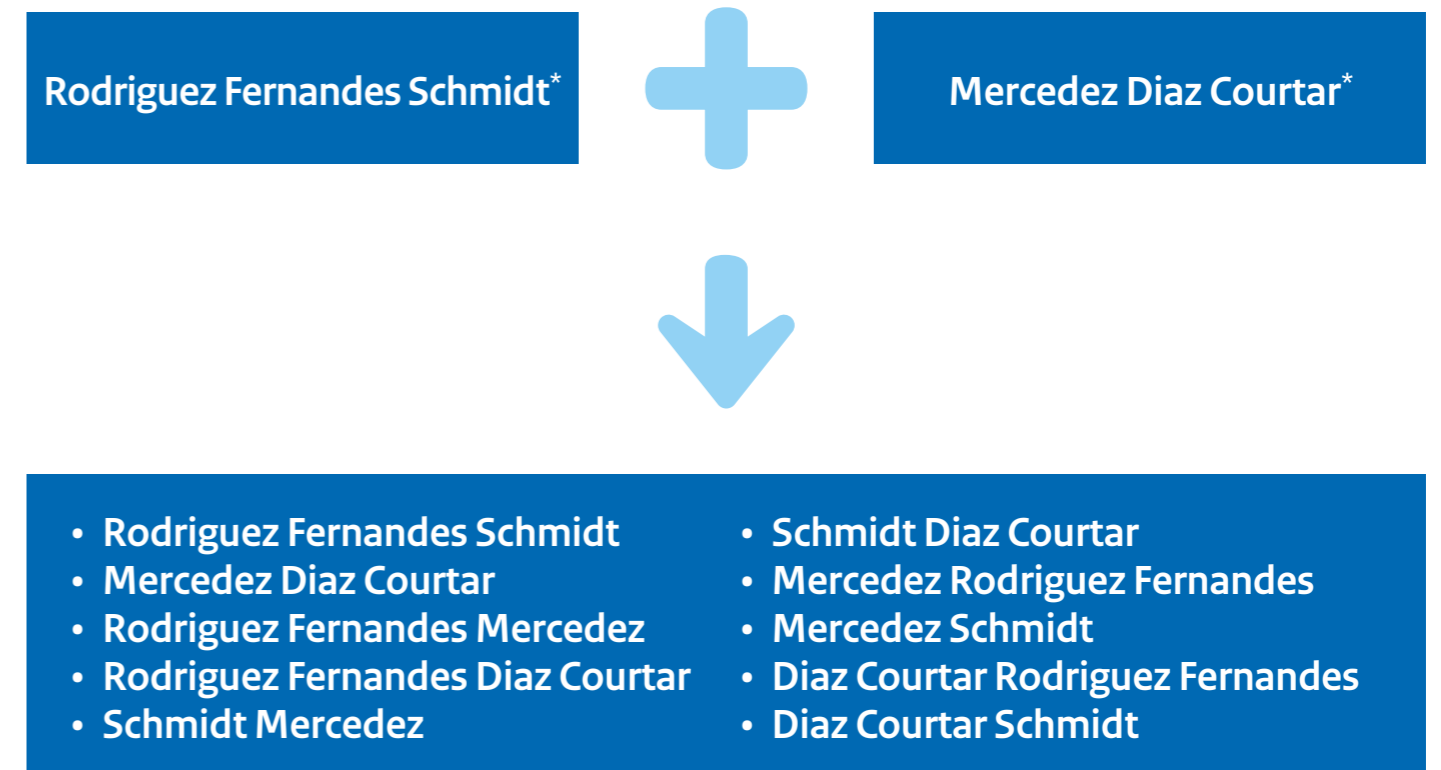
Rodriguez Fernandes Schmidt*

Mercedez Diaz Courtar*

- Rodriguez Fernandes Schmidt
- Mercedez Diaz Courtar
- Rodriguez Fernandes Mercedez
- Rodriguez Fernandes Diaz Courtar
- Schmidt Mercedez

- Schmidt Diaz Courtar
- Mercedez Rodriguez Fernandes
- Mercedez Schmidt
- Diaz Courtar Rodriguez Fernandes
- Diaz Courtar Schmidt